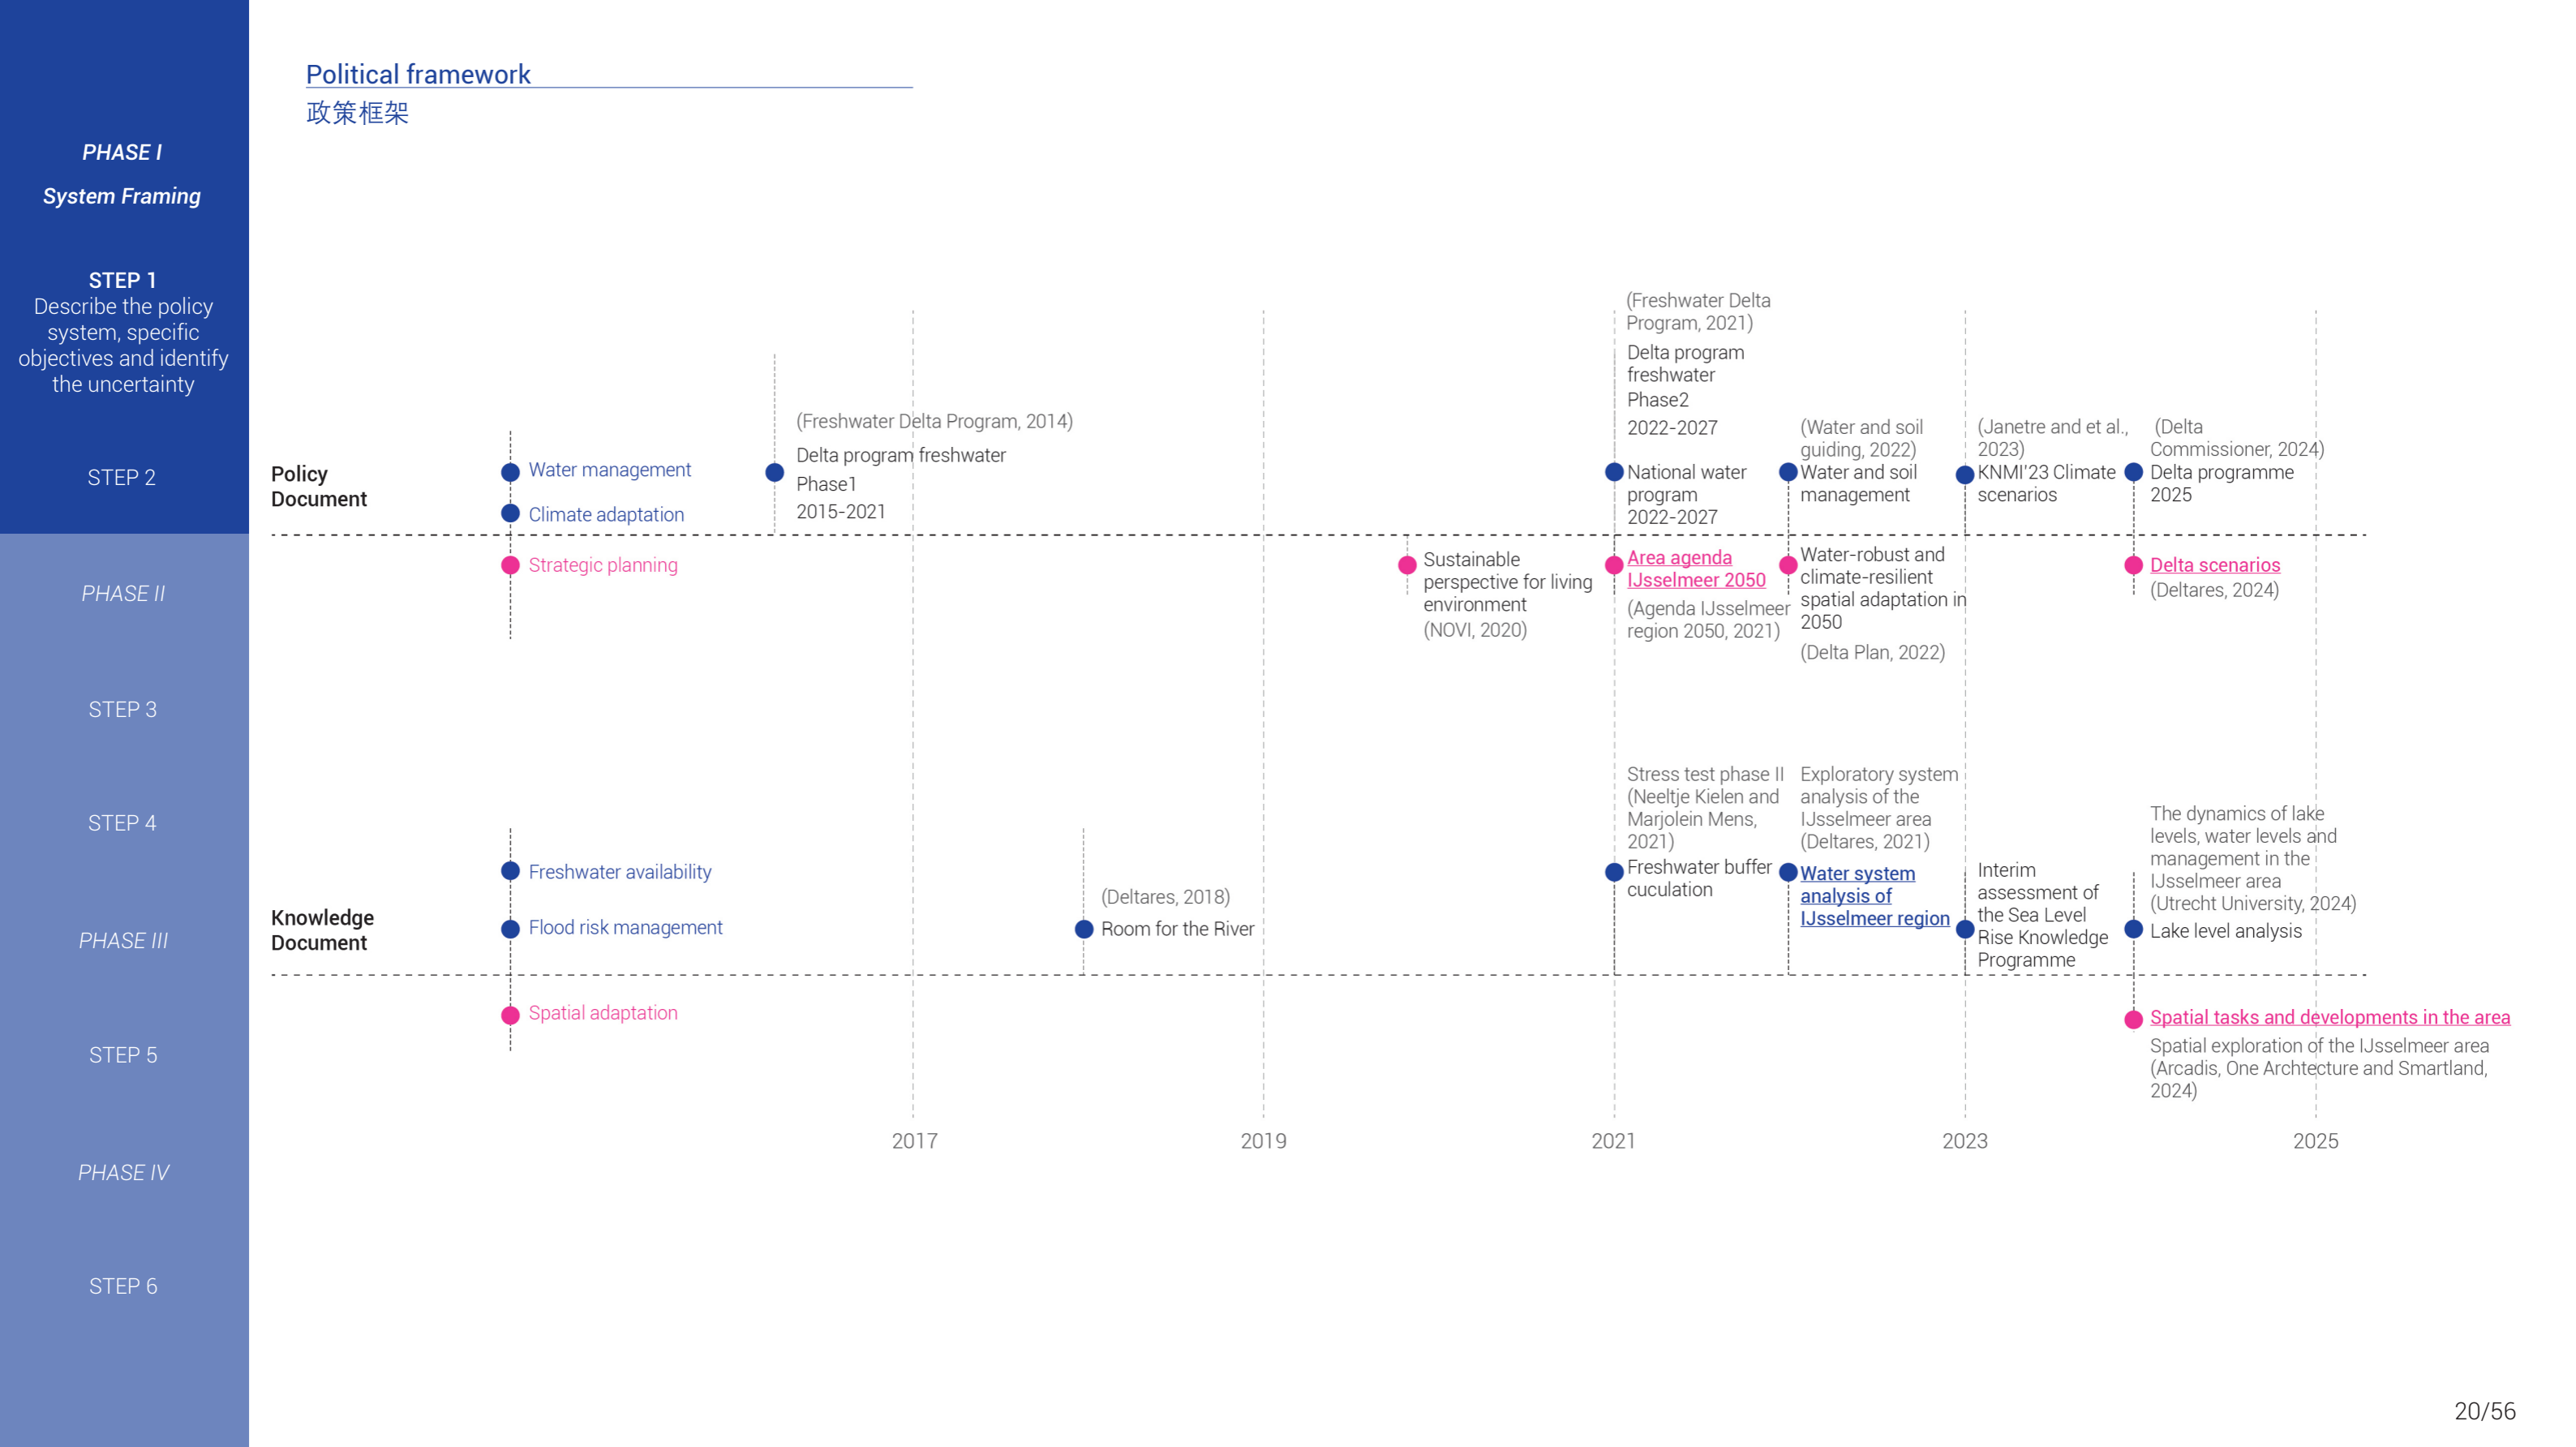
PHASE I
System Framing

STEP 1
Describe the policy system, specific objectives and identify the uncertainty

STEP 2

PHASE II

STEP 3

STEP 4

PHASE III

STEP 5

PHASE IV

STEP 6

Political framework
政策框架

Policy Document

Water management

Climate adaptation

Strategic planning

(Freshwater Delta Program, 2014)
Delta program freshwater Phase1 2015-2021

Sustainable perspective for living environment
(NOVI, 2020)

(Freshwater Delta Program, 2021)
Delta program freshwater Phase2 2022-2027
National water program 2022-2027

Area agenda IJsselmeer 2050
(Agenda IJsselmeer region 2050, 2021)

(Water and soil guiding, 2022)
Water and soil management

Water-robust and climate-resilient spatial adaptation in 2050
(Delta Plan, 2022)

(Janetre and et al., 2023)
KNMI'23 Climate scenarios

(Delta Commissioner, 2024)
Delta programme 2025

Delta scenarios
(Deltares, 2024)

Knowledge Document

Freshwater availability

Flood risk management

Spatial adaptation

(Deltares, 2018)
Room for the River

Stress test phase II (Neeltje Kielen and Marjolein Mens, 2021)
Freshwater buffer cuculation

Exploratory system analysis of the IJsselmeer area (Deltares, 2021)
Water system analysis of IJsselmeer region

Interim assessment of the Sea Level Rise Knowledge Programme

The dynamics of lake levels, water levels and management in the IJsselmeer area (Utrecht University, 2024)
Lake level analysis

Spatial tasks and developments in the area
Spatial exploration of the IJsselmeer area (Arcadis, One Archtecture and Smartland, 2024)

2017
2019
2021
2023
2025

20/56